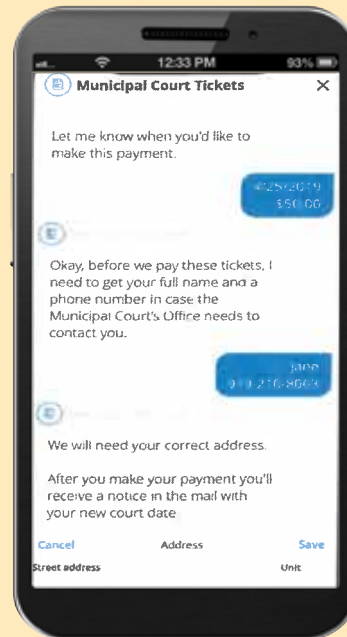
12:33 PM
93%

Municipal Court Tickets
×

Let me know when you'd like to make this payment.

4/25/2019
$50.00

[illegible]

Okay, before we pay these tickets, I need to get your full name and a phone number in case the Municipal Court's Office needs to contact you.

Jane
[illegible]

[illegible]

We will need your correct address.

After you make your payment you'll receive a notice in the mail with your new court date

Cancel
Address
Save
Street address
Unit